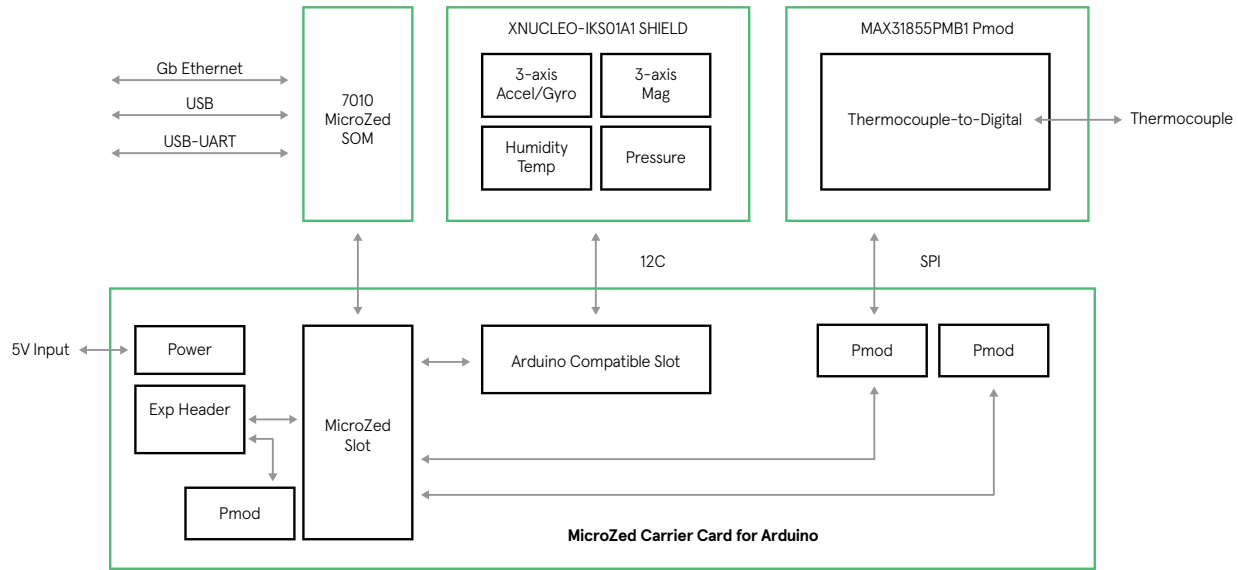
Gb Ethernet
USB
USB-UART

7010 MicroZed SOM

XNUCLEO-IKS01A1 SHIELD
3-axis Accel/Gyro
3-axis Mag
Humidity Temp
Pressure

MAX31855PMB1 Pmod
Thermocouple-to-Digital
Thermocouple

12C
SPI

5V Input
Power
Exp Header
Pmod
MicroZed Slot
Arduino Compatible Slot
Pmod
Pmod

MicroZed Carrier Card for Arduino